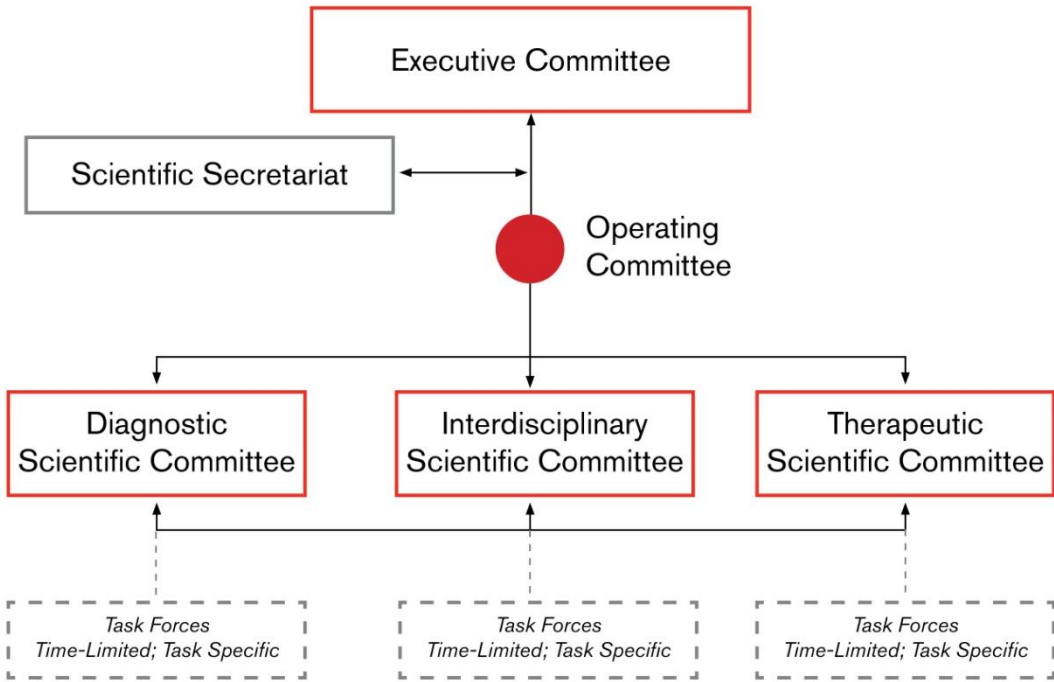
Executive Committee

Scientific Secretariat

Operating Committee

Diagnostic Scientific Committee

Interdisciplinary Scientific Committee

Therapeutic Scientific Committee

*Task Forces*
*Time-Limited; Task Specific*

*Task Forces*
*Time-Limited; Task Specific*

*Task Forces*
*Time-Limited; Task Specific*